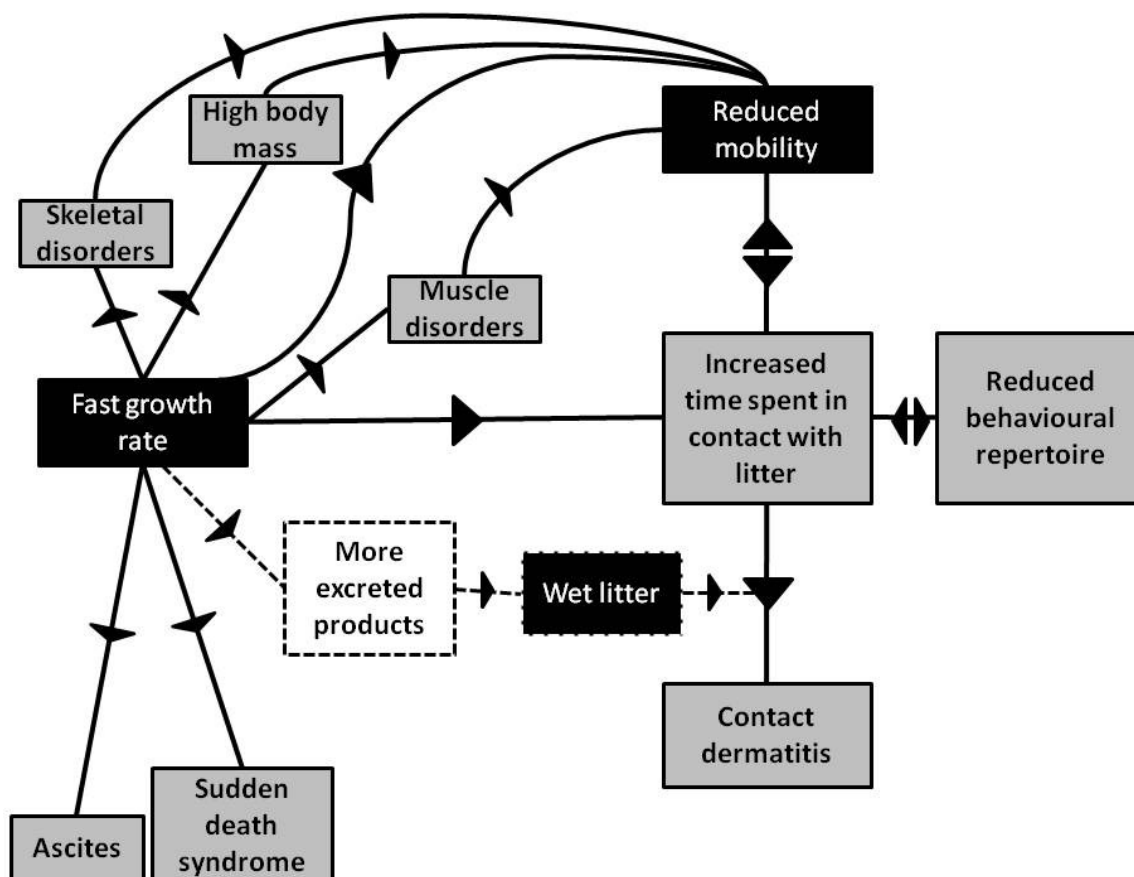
High body mass

Reduced mobility

Skeletal disorders

Muscle disorders

Fast growth rate

Increased time spent in contact with litter

Reduced behavioural repertoire

More excreted products

Wet litter

Contact dermatitis

Ascites

Sudden death syndrome